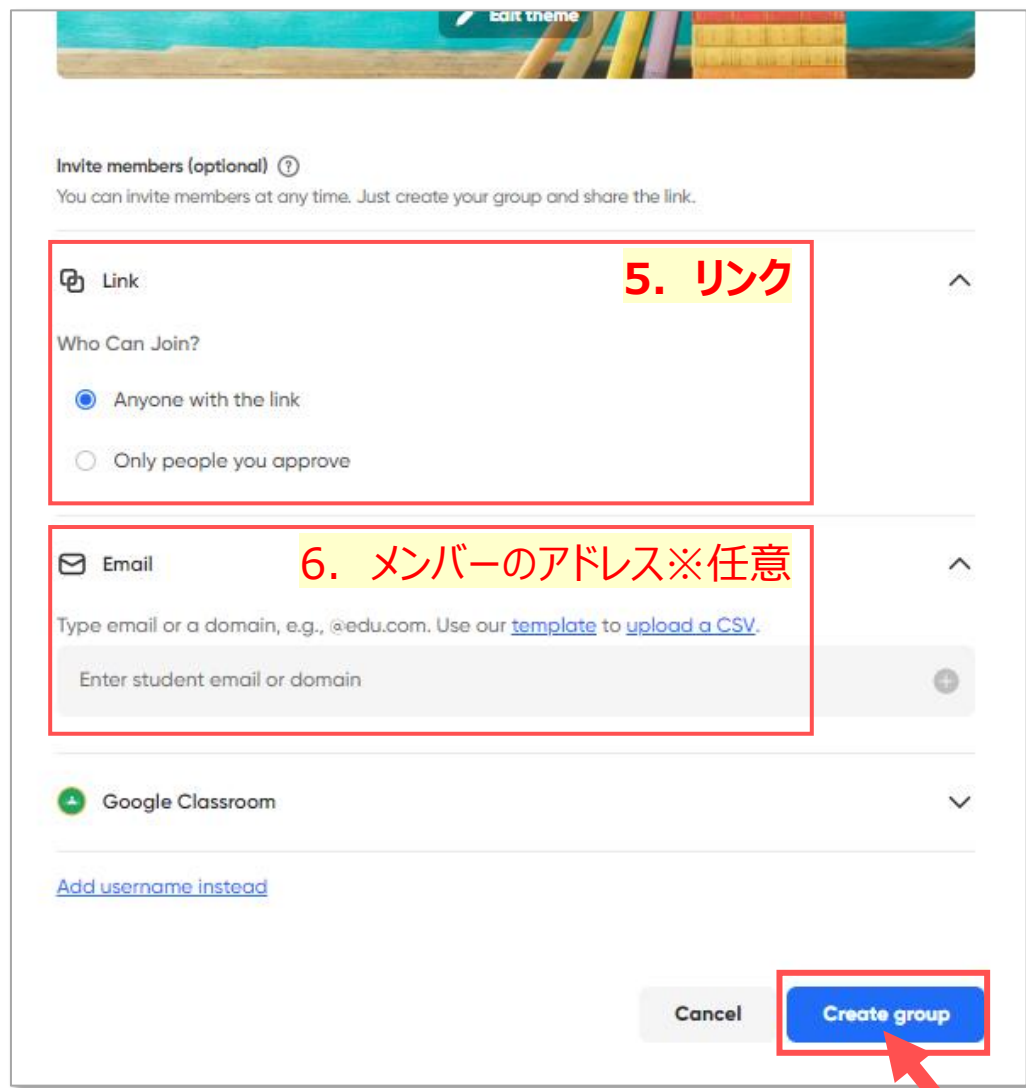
Edit theme

Invite members (optional) ?
You can invite members at any time. Just create your group and share the link.

Link

5. リンク

Who Can Join?

Anyone with the link

Only people you approve

Email

6. メンバーのアドレス※任意

Type email or a domain, e.g., @edu.com. Use our template to upload a CSV.

Enter student email or domain

Google Classroom

Add username instead

Cancel

Create group